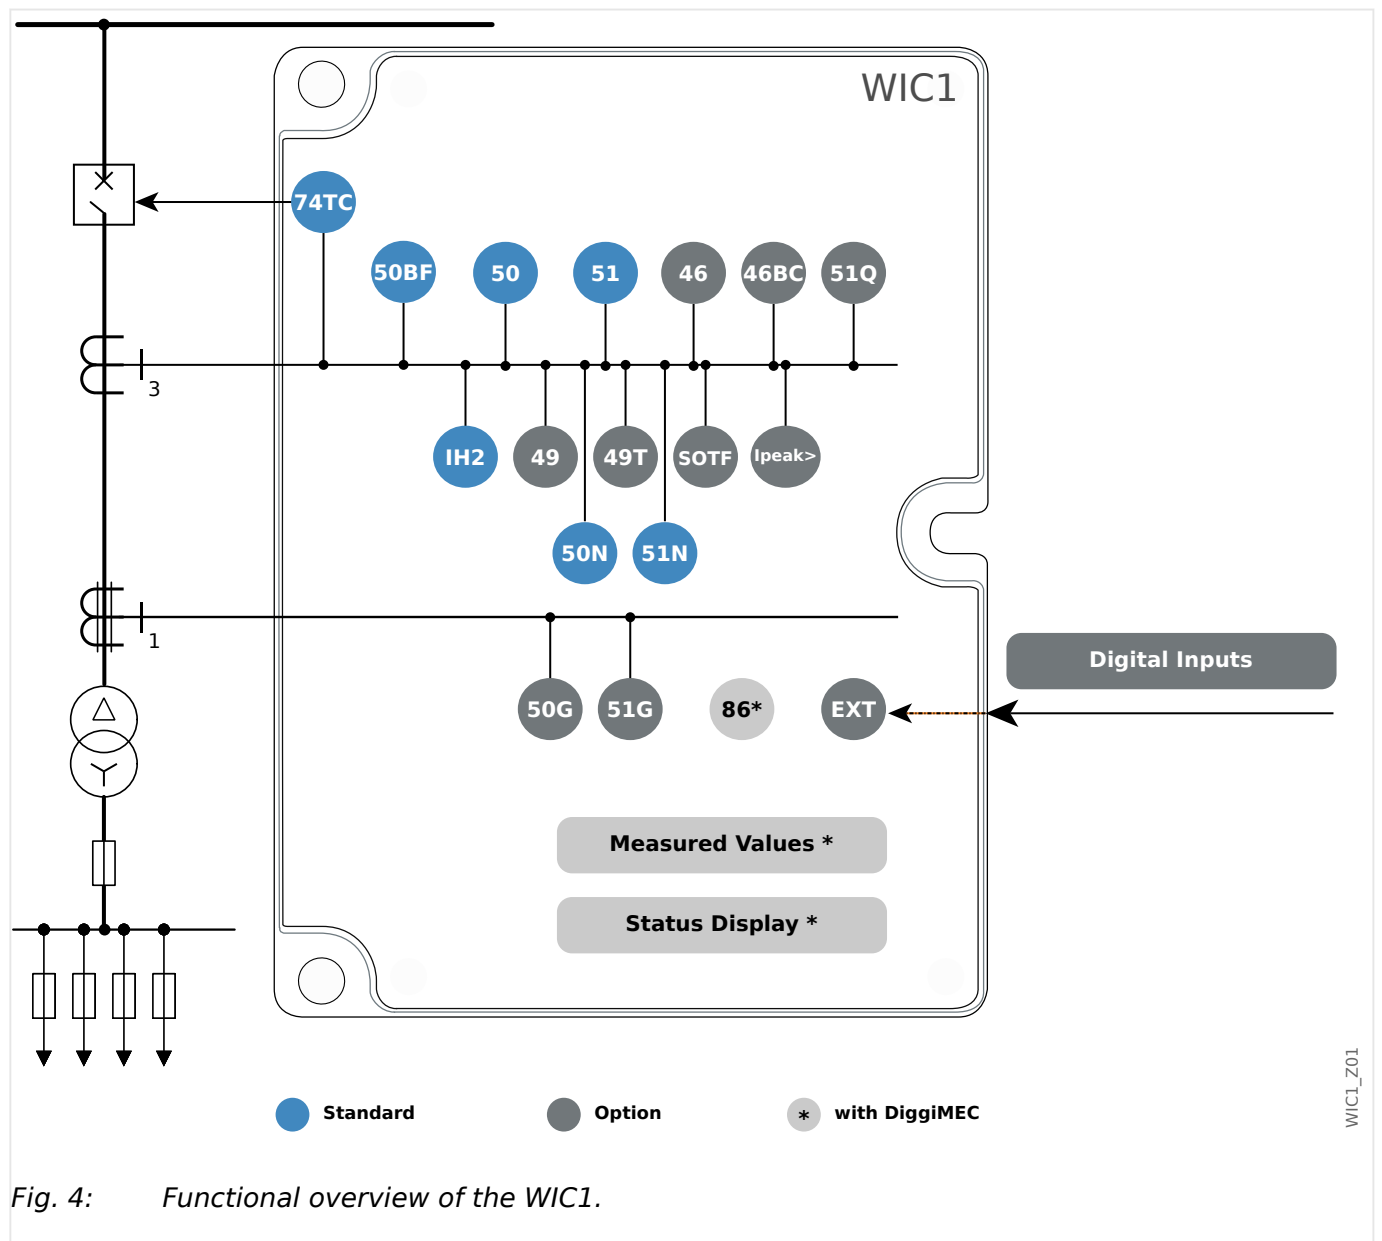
WIC1

74TC

50BF 50 51 46 46BC 51Q

3

IH2 49 49T SOTF Ipeak>

50N 51N

1

50G 51G 86* EXT

Digital Inputs

Measured Values *

Status Display *

Standard Option * with DiggiMEC

WIC1_Z01

Fig. 4: Functional overview of the WIC1.